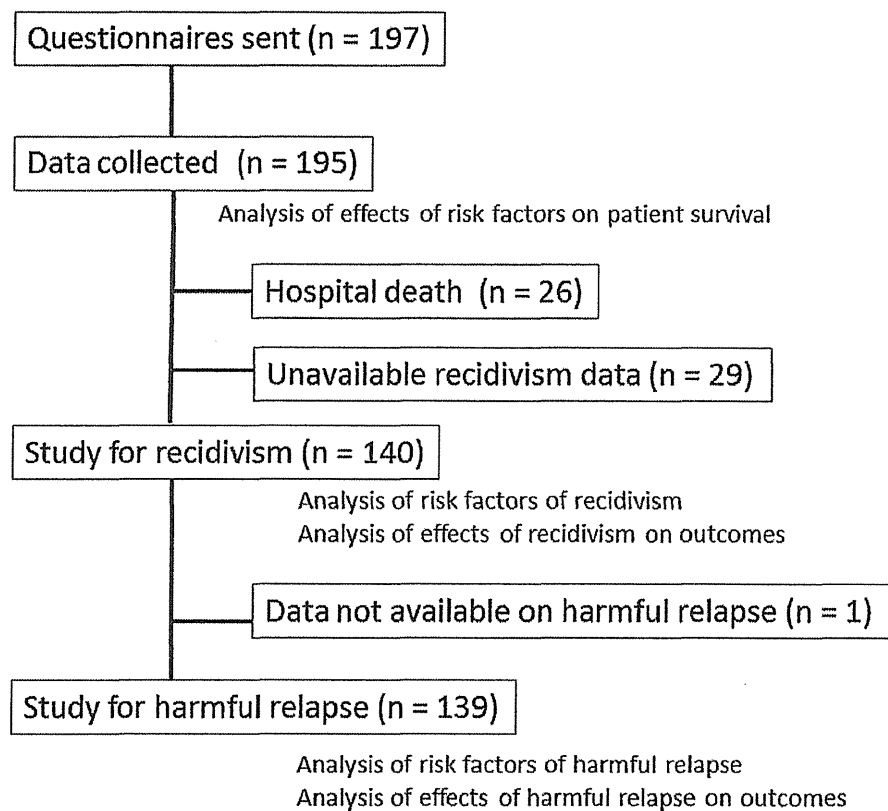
Questionnaires sent (n = 197)

Data collected (n = 195)

Analysis of effects of risk factors on patient survival

Hospital death (n = 26)

Unavailable recidivism data (n = 29)

Study for recidivism (n = 140)

Analysis of risk factors of recidivism
Analysis of effects of recidivism on outcomes

Data not available on harmful relapse (n = 1)

Study for harmful relapse (n = 139)

Analysis of risk factors of harmful relapse
Analysis of effects of harmful relapse on outcomes